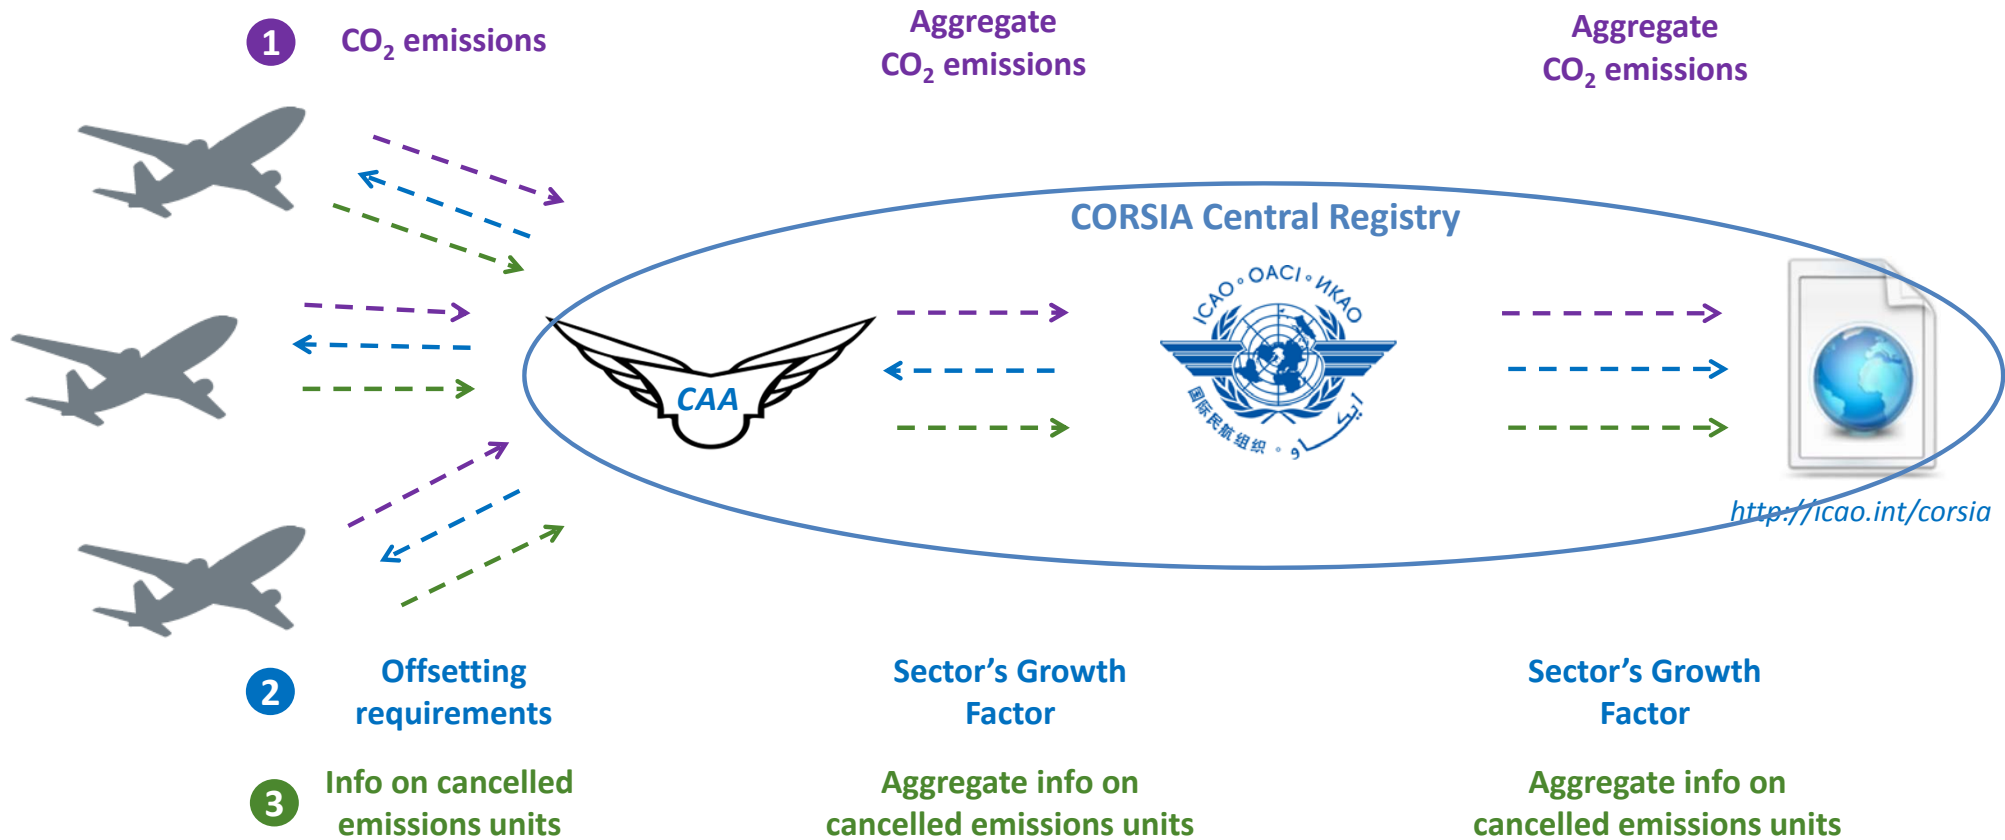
1 $CO_2$ emissions

Aggregate $CO_2$ emissions

Aggregate $CO_2$ emissions

CORSIA Central Registry

CAA

ICAO • OACI • ИКАО

国际民航组织 • ايكاو

http://icao.int/corsia

2 Offsetting requirements

Sector's Growth Factor

Sector's Growth Factor

3 Info on cancelled emissions units

Aggregate info on cancelled emissions units

Aggregate info on cancelled emissions units